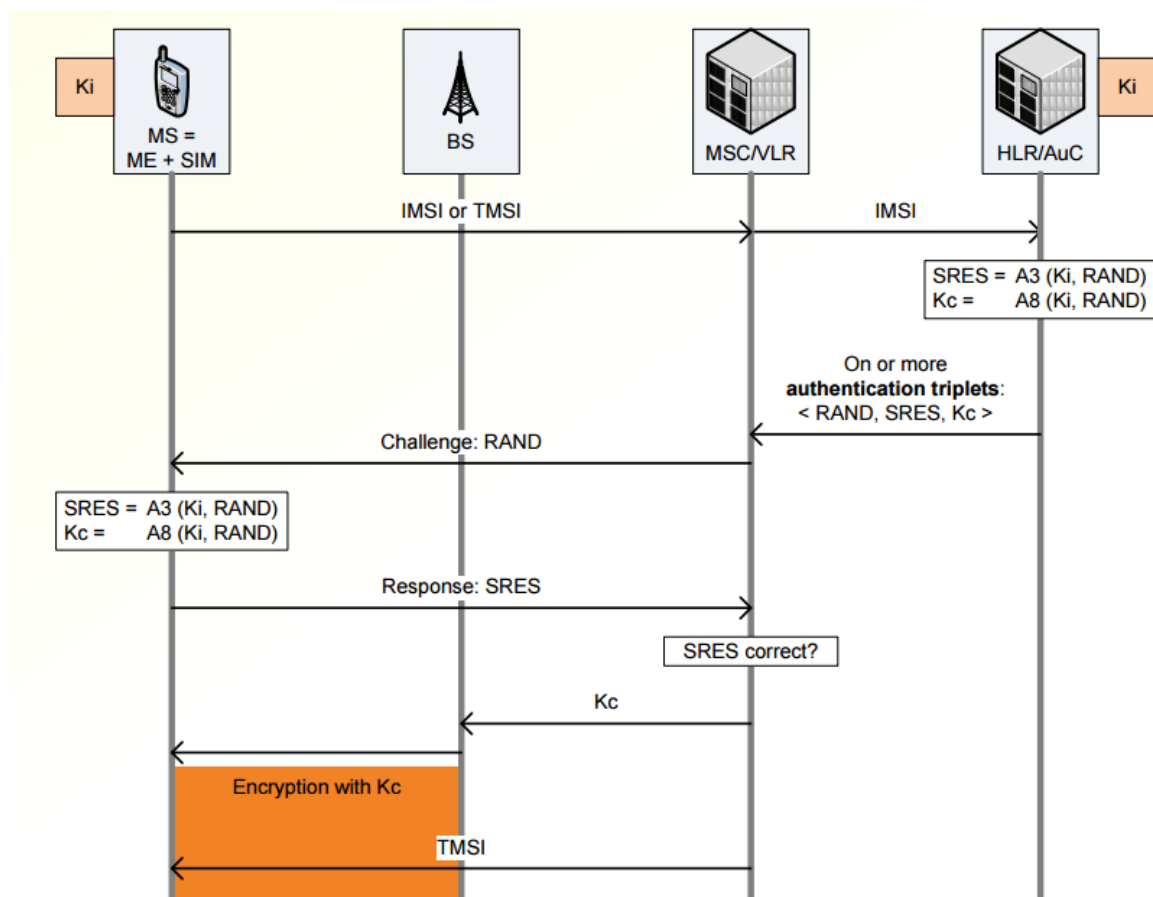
Ki

MS =
ME + SIM

BS

MSC/VLR

HLR/AuC

Ki

IMSI or TMSI

IMSI

SRES = A3 (Ki, RAND)
Kc = A8 (Ki, RAND)

On or more
**authentication triplets**:
< RAND, SRES, Kc >

Challenge: RAND

SRES = A3 (Ki, RAND)
Kc = A8 (Ki, RAND)

Response: SRES

SRES correct?

Kc

Encryption with Kc

TMSI